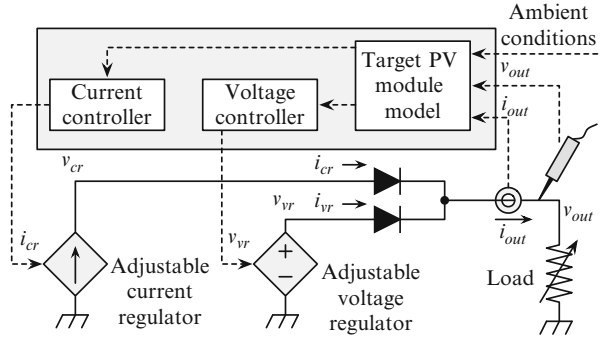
Ambient conditions

Current controller

Voltage controller

Target PV module model

$v_{out}$

$i_{out}$

$v_{cr}$

$i_{cr}$

$v_{vr}$

$i_{vr}$

$v_{out}$

$i_{out}$

$i_{cr}$

$v_{vr}$

+

−

Adjustable current regulator

Adjustable voltage regulator

Load